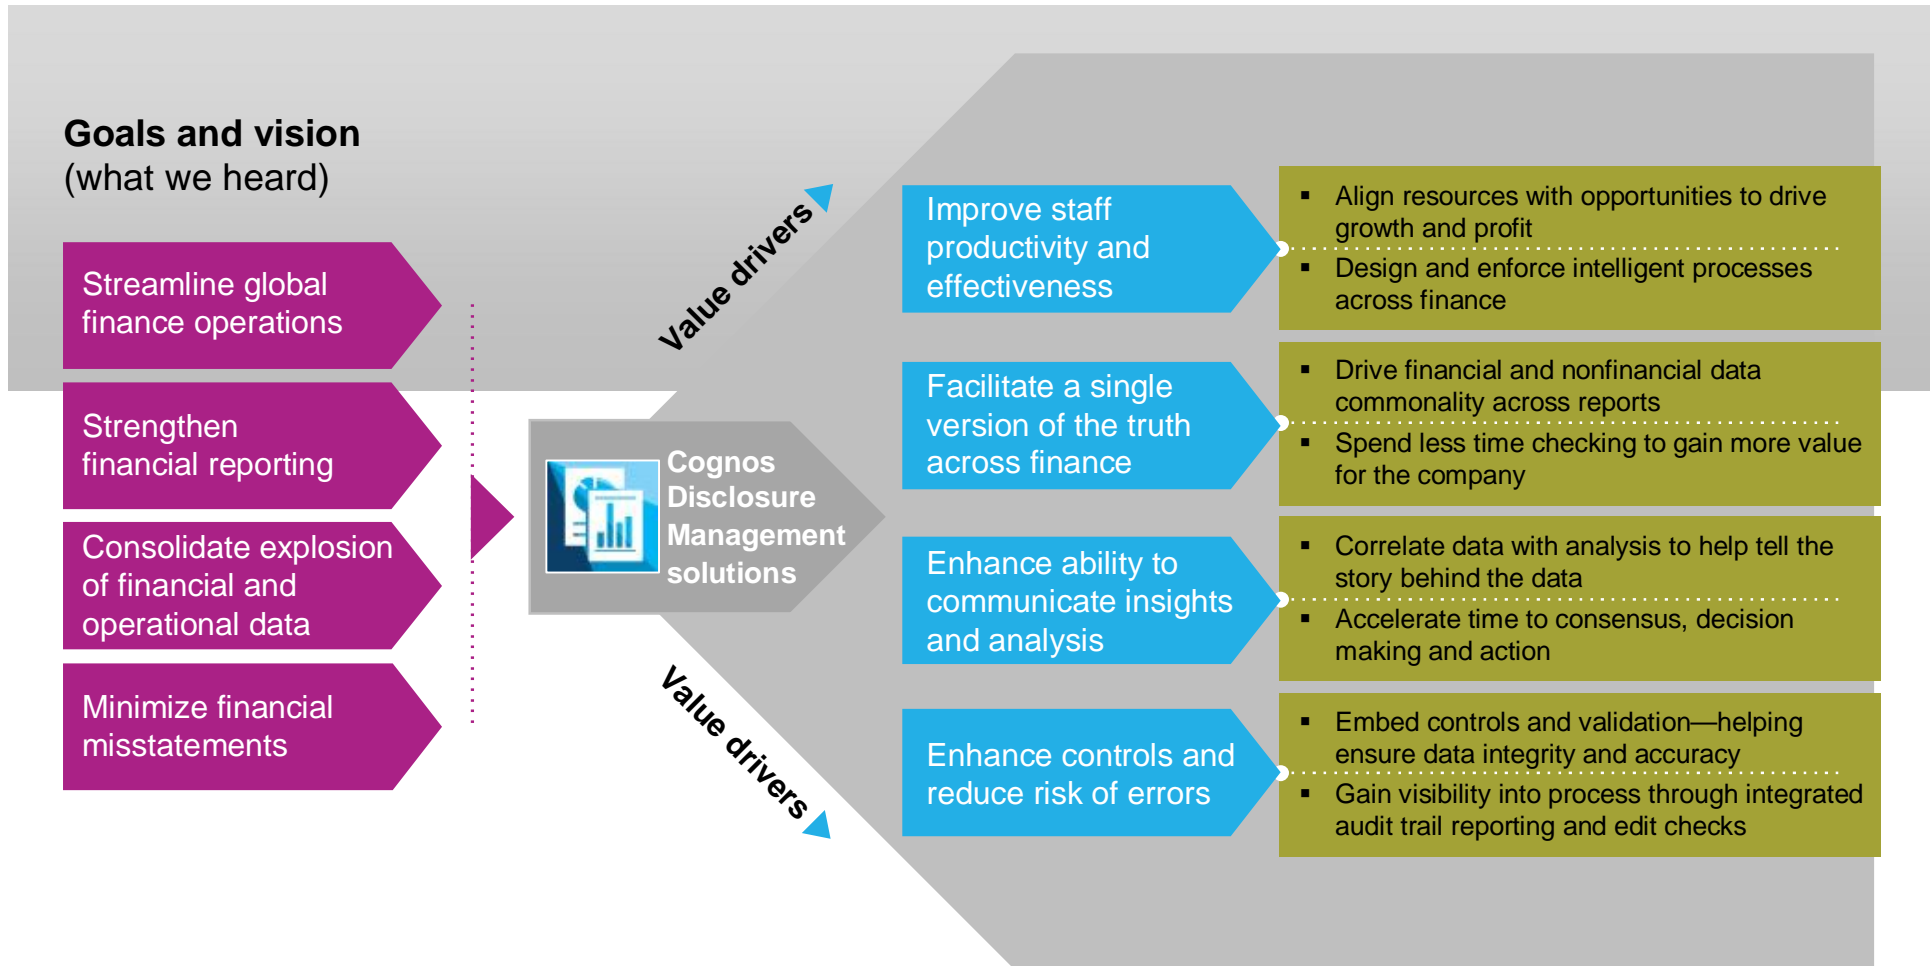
Goals and vision
(what we heard)

Streamline global finance operations

Strengthen financial reporting

Consolidate explosion of financial and operational data

Minimize financial misstatements

Cognos Disclosure Management solutions

Value drivers

Value drivers

Improve staff productivity and effectiveness

- Align resources with opportunities to drive growth and profit
- Design and enforce intelligent processes across finance

Facilitate a single version of the truth across finance

- Drive financial and nonfinancial data commonality across reports
- Spend less time checking to gain more value for the company

Enhance ability to communicate insights and analysis

- Correlate data with analysis to help tell the story behind the data
- Accelerate time to consensus, decision making and action

Enhance controls and reduce risk of errors

- Embed controls and validation—helping ensure data integrity and accuracy
- Gain visibility into process through integrated audit trail reporting and edit checks